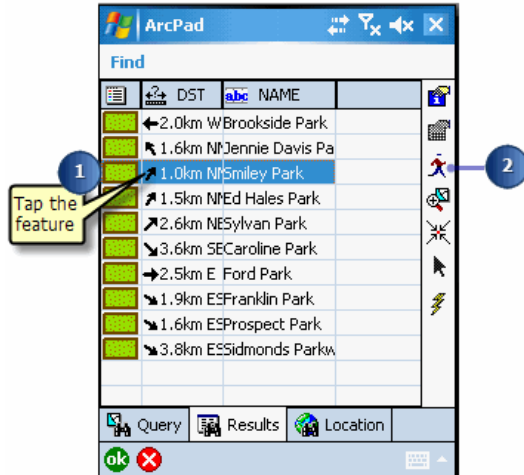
ArcPad

Find

| | DST | NAME |
|---|---|---|
| | 2.0km W | Brookside Park |
| | 1.6km NN | Jennie Davis Park |
| | 1.0km NN | Smiley Park |
| | 1.5km NN | Ed Hales Park |
| | 2.6km NE | Sylvan Park |
| | 3.6km SE | Caroline Park |
| | 2.5km E | Ford Park |
| | 1.9km ES | Franklin Park |
| | 1.6km ES | Prospect Park |
| | 3.8km ES | Sidmonds Parkw |

1

Tap the feature

2

Query Results Location

ok